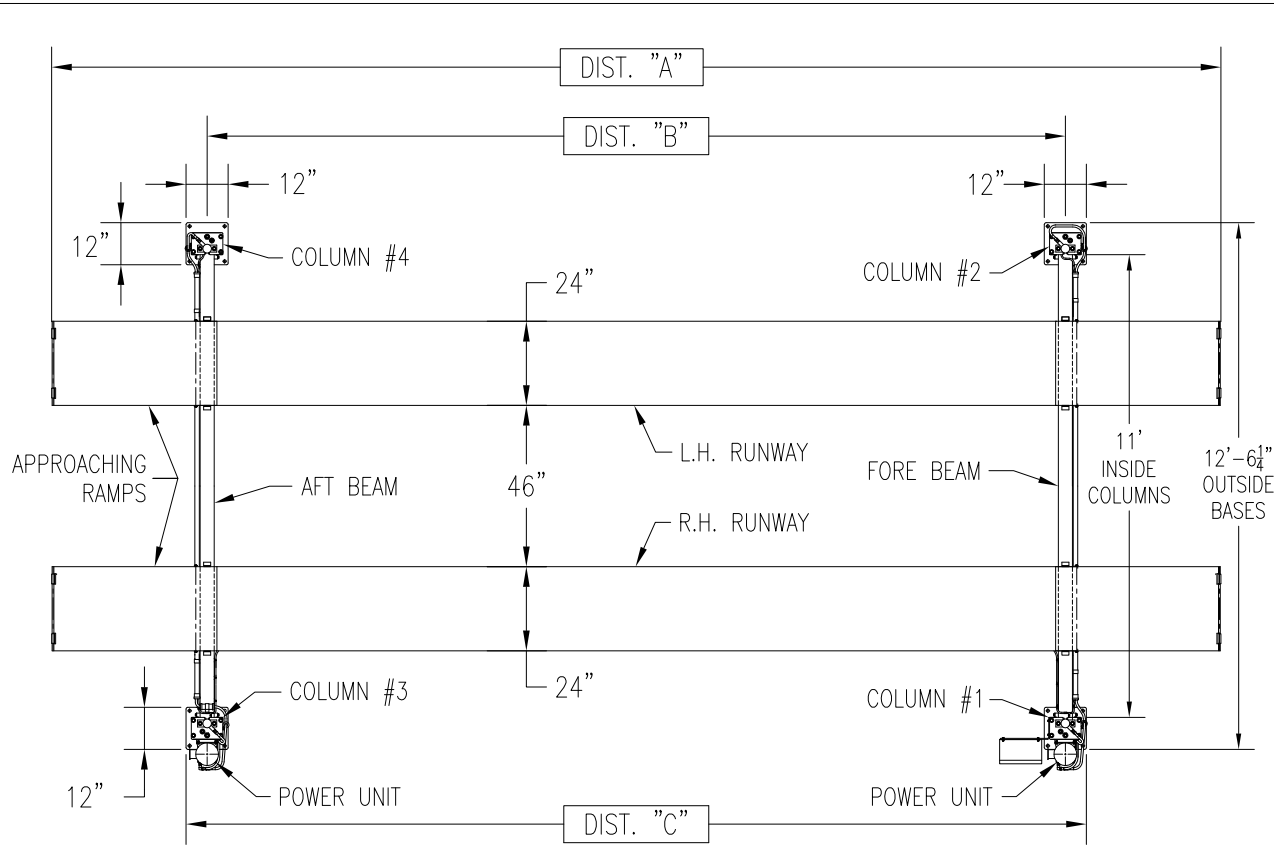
DIST. "A"

DIST. "B"

12"

12"

12"

COLUMN #4

COLUMN #2

24"

L.H. RUNWAY

11' INSIDE COLUMNS

$12'-6\frac{1}{4}"$ OUTSIDE BASES

APPROACHING RAMPS

AFT BEAM

46"

FORE BEAM

R.H. RUNWAY

24"

COLUMN #3

COLUMN #1

12"

POWER UNIT

POWER UNIT

DIST. "C"